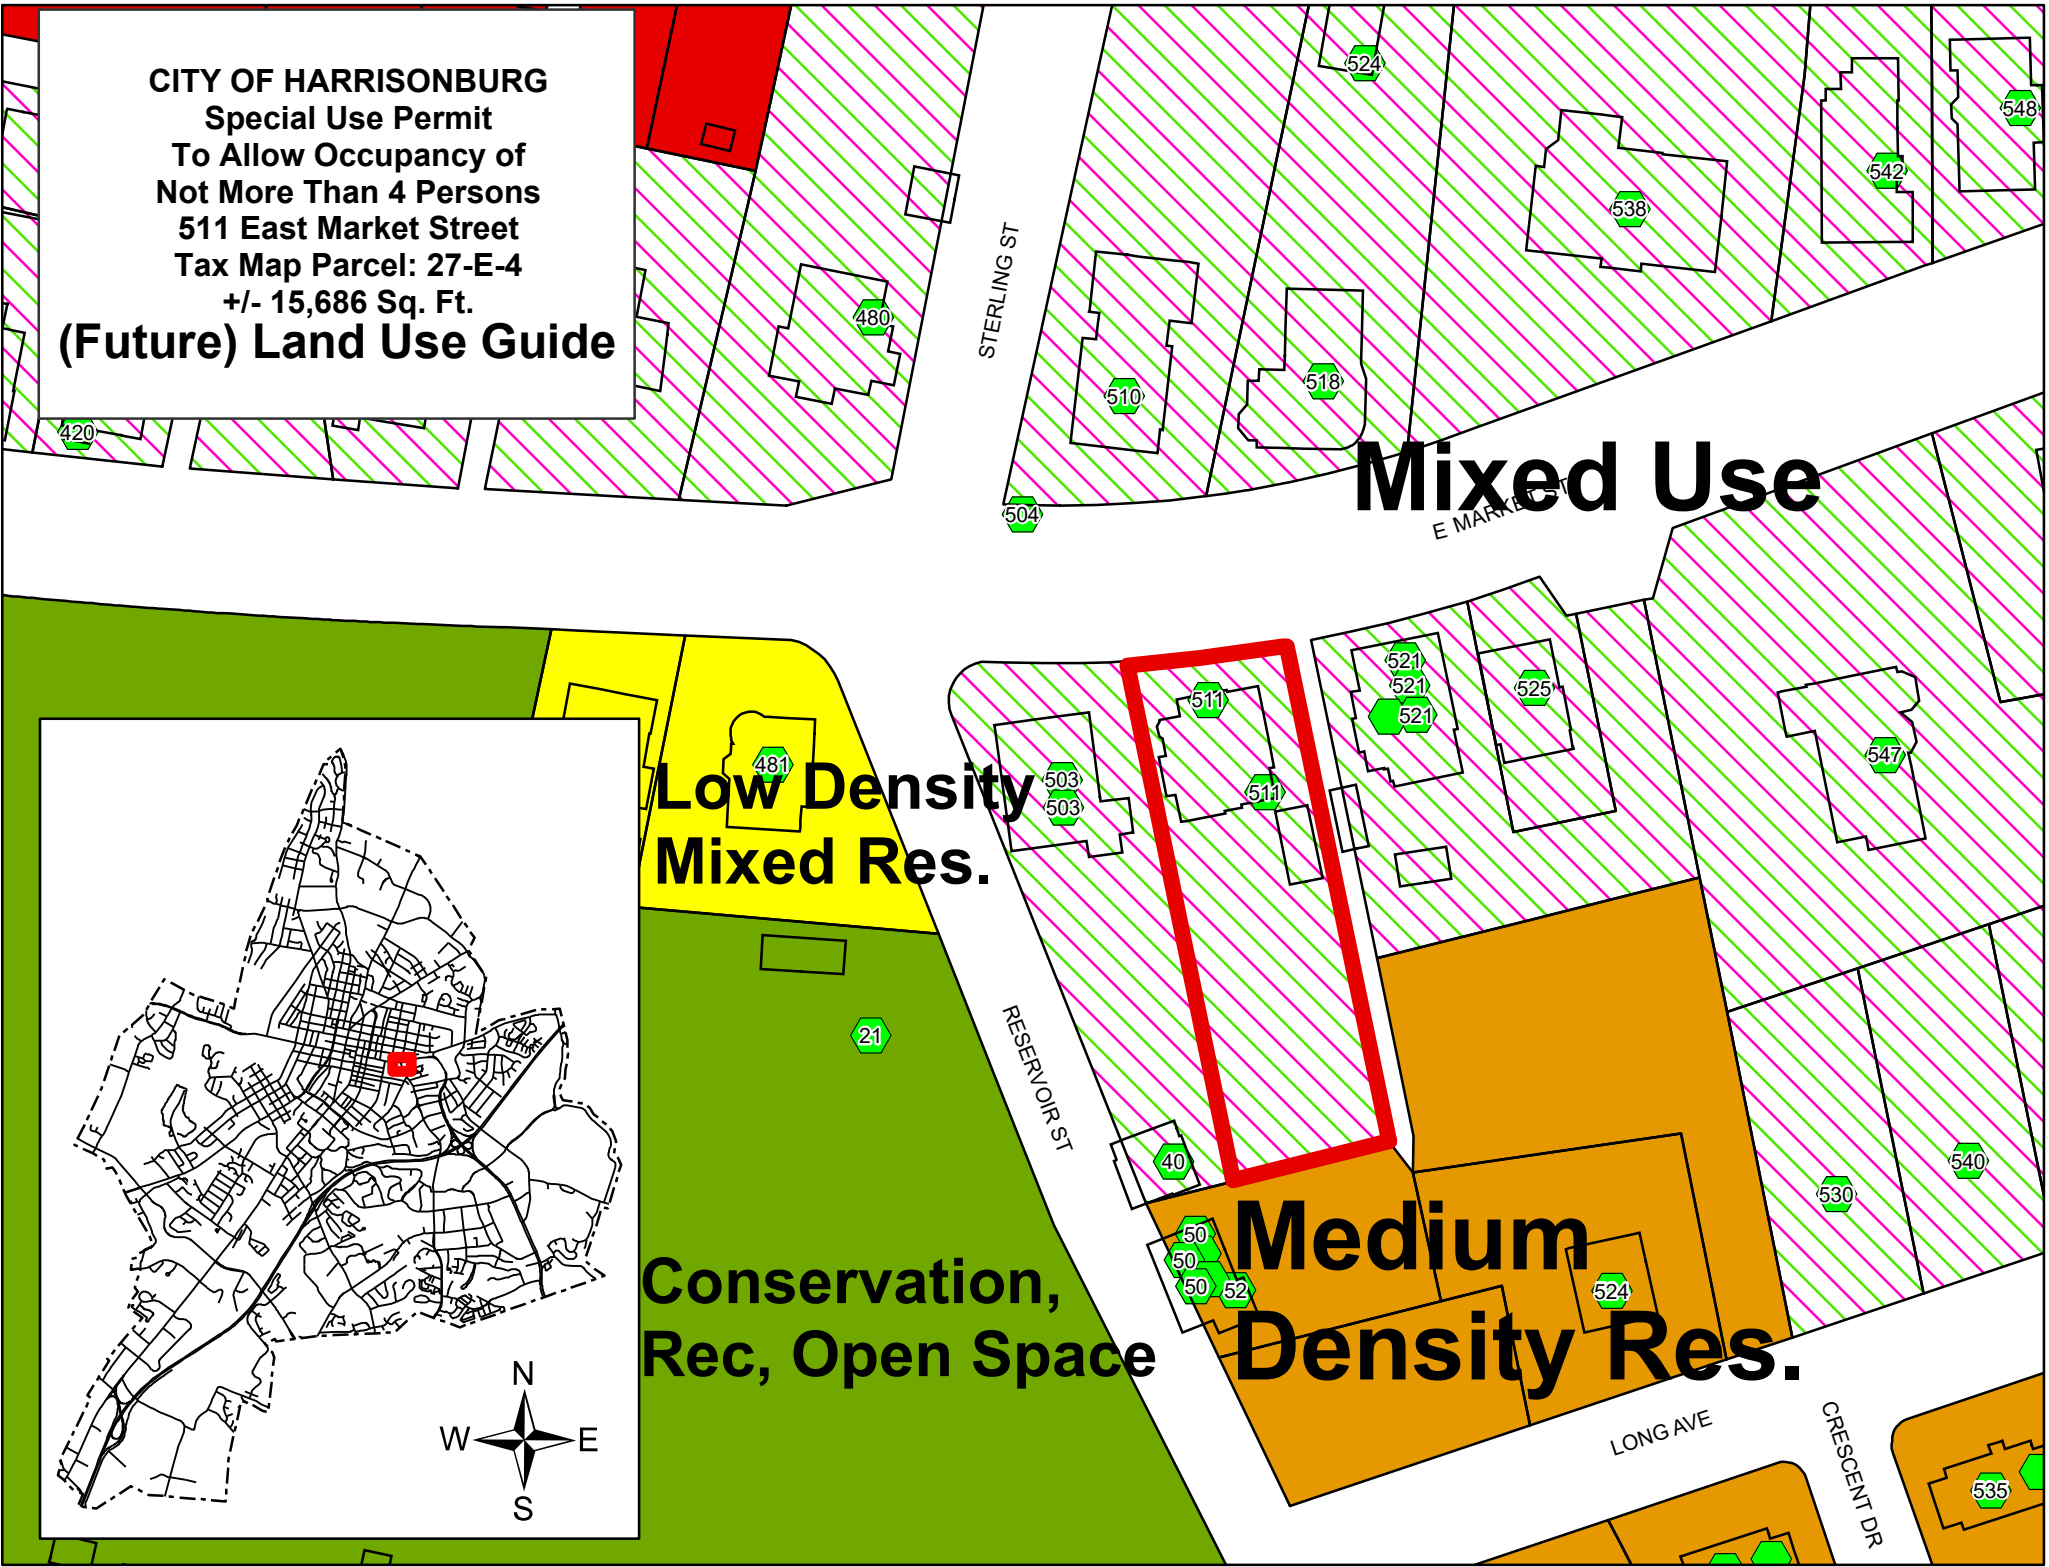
CITY OF HARRISONBURG
Special Use Permit
To Allow Occupancy of
Not More Than 4 Persons
511 East Market Street
Tax Map Parcel: 27-E-4
+/- 15,686 Sq. Ft.
(Future) Land Use Guide

524
548
542
538
480
510
518
420
504
STERLING ST
Mixed Use
E MARKET ST
521
521
521
525
511
511
503
503
547
481
Low Density Mixed Res.
21
RESERVOIR ST
40
540
530
50
50
50
52
524
Medium Density Res.
Conservation, Rec, Open Space
LONG AVE
CRESCENT DR
535
N
W
E
S